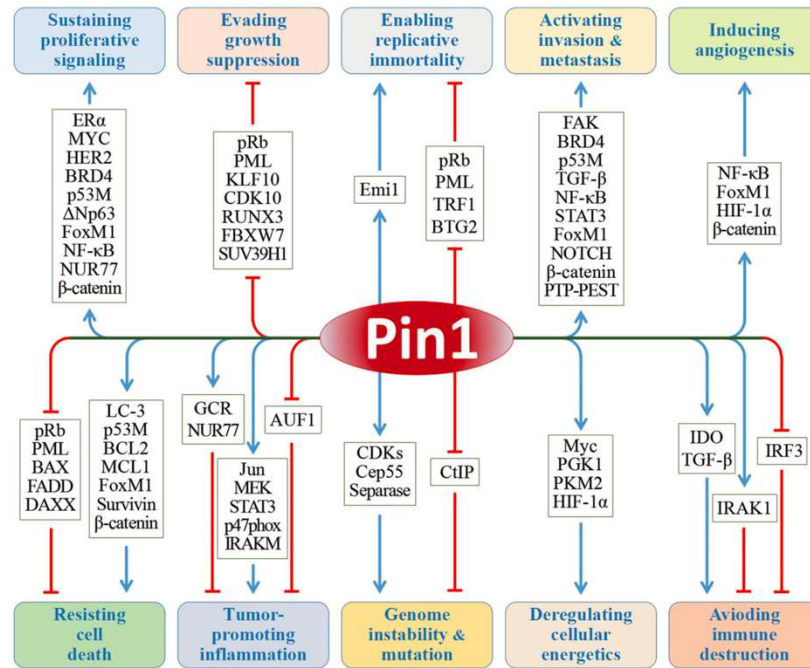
Sustaining proliferative signaling

Evading growth suppression

Enabling replicative immortality

Activating invasion & metastasis

Inducing angiogenesis

ERα
MYC
HER2
BRD4
p53M
ΔNp63
FoxM1
NF-κB
NUR77
β-catenin

pRb
PML
KLF10
CDK10
RUNX3
FBXW7
SUV39H1

Emi1

pRb
PML
TRF1
BTG2

FAK
BRD4
p53M
TGF-β
NF-κB
STAT3
FoxM1
NOTCH
β-catenin
PTP-PEST

NF-κB
FoxM1
HIF-1α
β-catenin

Pin1

pRb
PML
BAX
FADD
DAXX

LC-3
p53M
BCL2
MCL1
FoxM1
Survivin
β-catenin

GCR
NUR77

AUF1

Jun
MEK
STAT3
p47phox
IRAKM

CDKs
Cep55
Separase

CtIP

Myc
PGK1
PKM2
HIF-1α

IDO
TGF-β

IRAK1

IRF3

Resisting cell death

Tumor-promoting inflammation

Genome instability & mutation

Deregulating cellular energetics

Avioding immune destruction